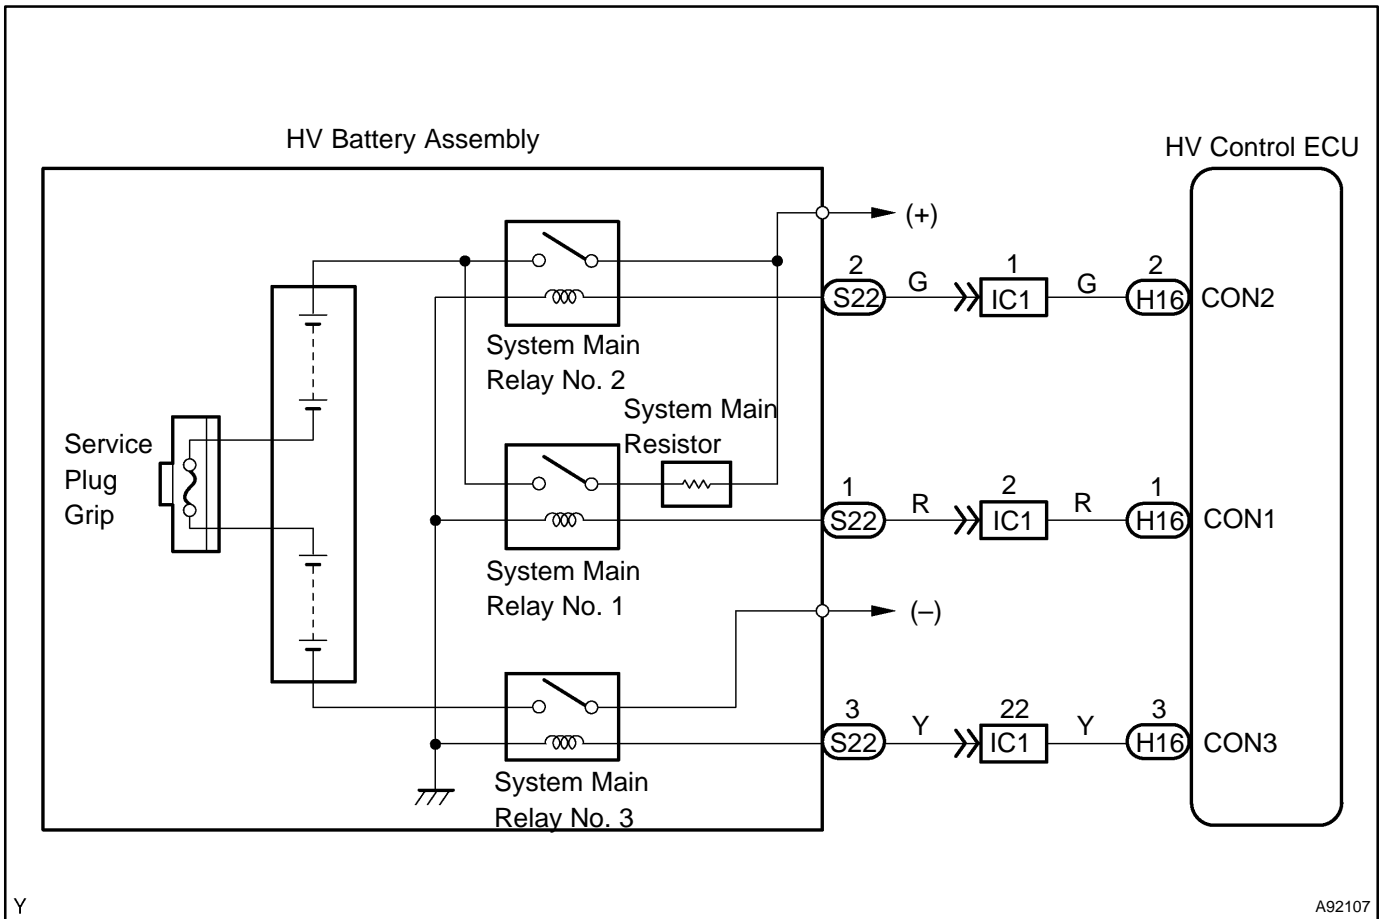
HV Battery Assembly

HV Control ECU

(+)

2 S22 G 1 IC1 G 2 H16 CON2

System Main Relay No. 2

System Main Resistor

Service Plug Grip

1 S22 R 2 IC1 R 1 H16 CON1

System Main Relay No. 1

(–)

3 S22 Y 22 IC1 Y 3 H16 CON3

System Main Relay No. 3

Y

A92107